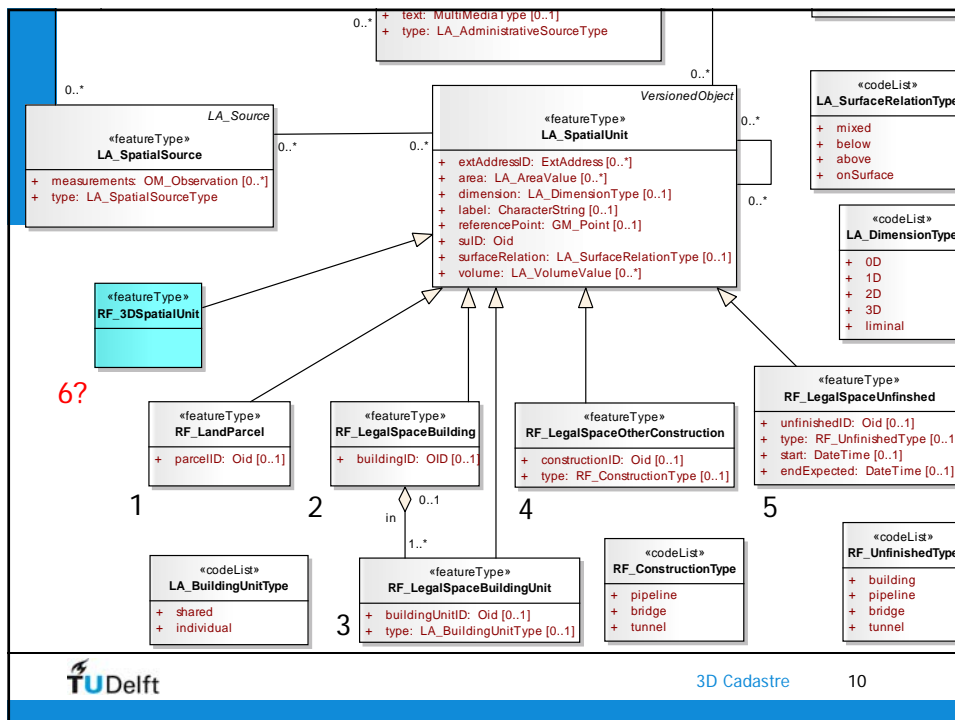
+ text: MultiMediaType [0..1]
+ type: LA_AdministrativeSourceType

0..*

0..*

0..*

LA_Source
«featureType»
LA_SpatialSource

+ measurements: OM_Observation [0..*]
+ type: LA_SpatialSourceType

0..*

0..*

VersionedObject
«featureType»
LA_SpatialUnit

+ extAddressID: ExtAddress [0..*]
+ area: LA_AreaValue [0..*]
+ dimension: LA_DimensionType [0..1]
+ label: CharacterString [0..1]
+ referencePoint: GM_Point [0..1]
+ suID: Oid
+ surfaceRelation: LA_SurfaceRelationType [0..1]
+ volume: LA_VolumeValue [0..*]

0..*

0..*

«codeList»
LA_SurfaceRelationType

+ mixed
+ below
+ above
+ onSurface

«codeList»
LA_DimensionType

+ 0D
+ 1D
+ 2D
+ 3D
+ liminal

«featureType»
RF_3DSpatialUnit

6?

«featureType»
RF_LandParcel

+ parcelID: Oid [0..1]

1

«featureType»
RF_LegalSpaceBuilding

+ buildingID: OID [0..1]

2

0..1

in

1..*

«featureType»
RF_LegalSpaceOtherConstruction

+ constructionID: Oid [0..1]
+ type: RF_ConstructionType [0..1]

4

«featureType»
RF_LegalSpaceUnfinshed

+ unfinishedID: Oid [0..1]
+ type: RF_UnfinishedType [0..1]
+ start: DateTime [0..1]
+ endExpected: DateTime [0..1]

5

«codeList»
LA_BuildingUnitType

+ shared
+ individual

«featureType»
RF_LegalSpaceBuildingUnit

+ buildingUnitID: Oid [0..1]
+ type: LA_BuildingUnitType [0..1]

3

«codeList»
RF_ConstructionType

+ pipeline
+ bridge
+ tunnel

«codeList»
RF_UnfinishedType

+ building
+ pipeline
+ bridge
+ tunnel

TUDelft

3D Cadastre

10